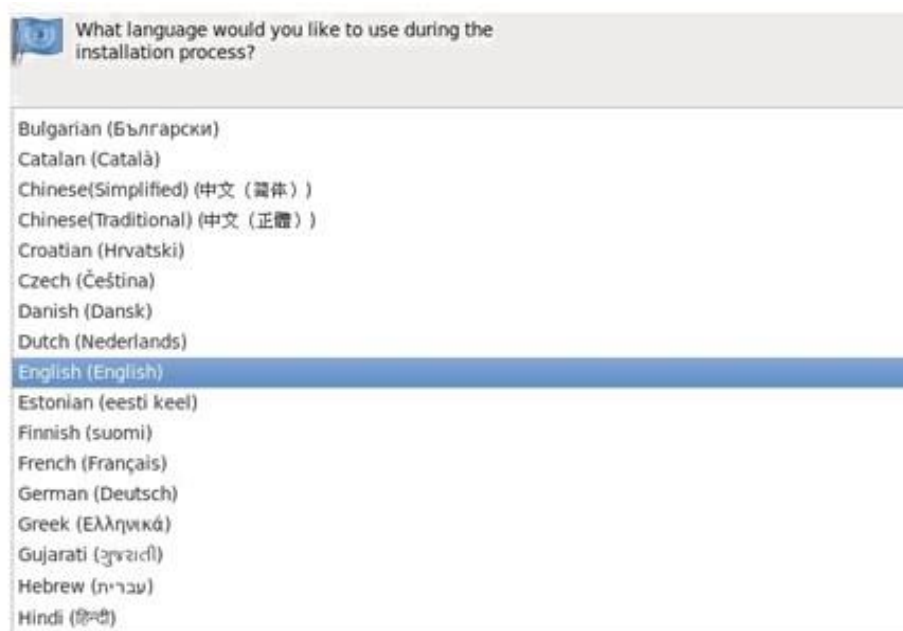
What language would you like to use during the installation process?

Bulgarian (Български)
Catalan (Català)
Chinese(Simplified) (中文（简体）)
Chinese(Traditional) (中文（正體）)
Croatian (Hrvatski)
Czech (Čeština)
Danish (Dansk)
Dutch (Nederlands)
English (English)
Estonian (eesti keel)
Finnish (suomi)
French (Français)
German (Deutsch)
Greek (Ελληνικά)
Gujarati (ગુજરાતી)
Hebrew (עברית)
Hindi (हिन्दी)